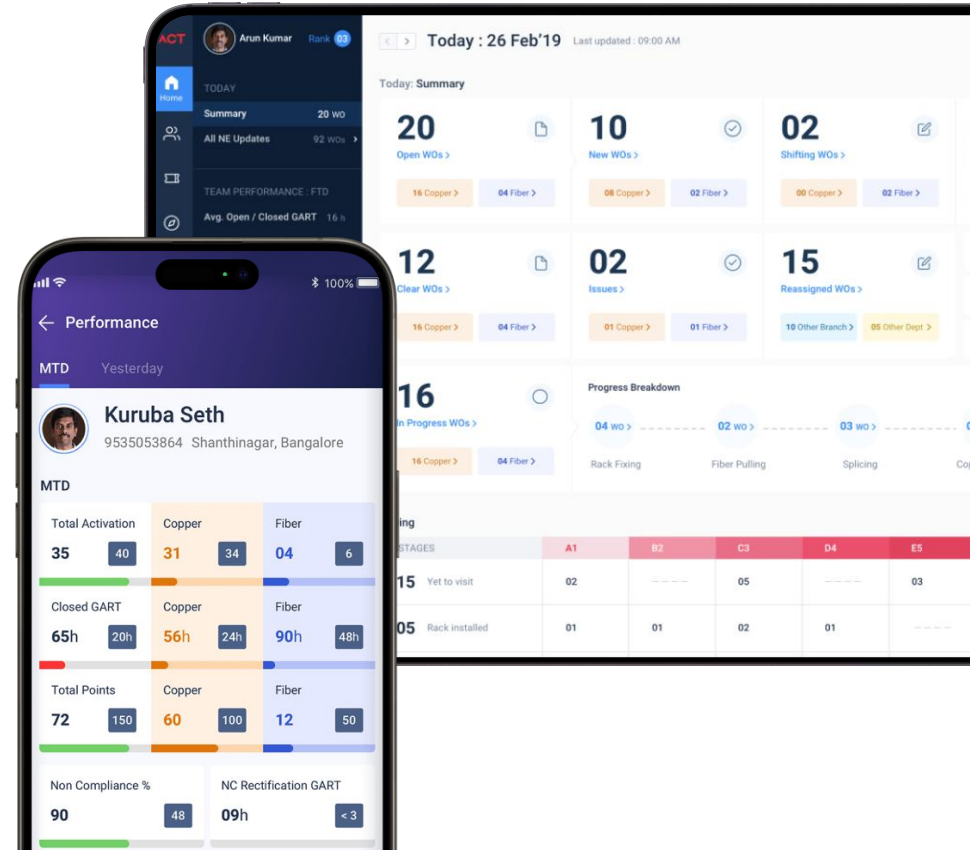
ACT

Arun Kumar Rank 03

Home

TODAY

Summary 20 WO

All NE Updates 92 WOs >

TEAM PERFORMANCE : FTD

Avg. Open / Closed GART 16 h

< > Today : 26 Feb'19 Last updated : 09:00 AM

Today: Summary

20
Open WOs >
16 Copper > 04 Fiber >

10
New WOs >
08 Copper > 02 Fiber >

02
Shifting WOs >
00 Copper > 02 Fiber >

12
Clear WOs >
16 Copper > 04 Fiber >

02
Issues >
01 Copper > 01 Fiber >

15
Reassigned WOs >
10 Other Branch > 05 Other Dept >

16
In Progress WOs >
16 Copper > 04 Fiber >

Progress Breakdown

04 WO > Rack Fixing
02 WO > Fiber Pulling
03 WO > Splicing
Co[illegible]

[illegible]ing

| STAGES | A1 | B2 | C3 | D4 | E5 |
|---|---|---|---|---|---|
| 15 Yet to visit | 02 | ---- | 05 | ---- | 03 |
| 05 Rack installed | 01 | 01 | 02 | 01 | ---- |

100%

← Performance

MTD Yesterday

Kuruba Seth
9535053864 Shanthinagar, Bangalore

MTD

| Total Activation | Copper | Fiber |
|---|---|---|
| 35 40 | 31 34 | 04 6 |
| Closed GART | Copper | Fiber |
| 65h 20h | 56h 24h | 90h 48h |
| Total Points | Copper | Fiber |
| 72 150 | 60 100 | 12 50 |

Non Compliance %
90 48

NC Rectification GART
09h < 3